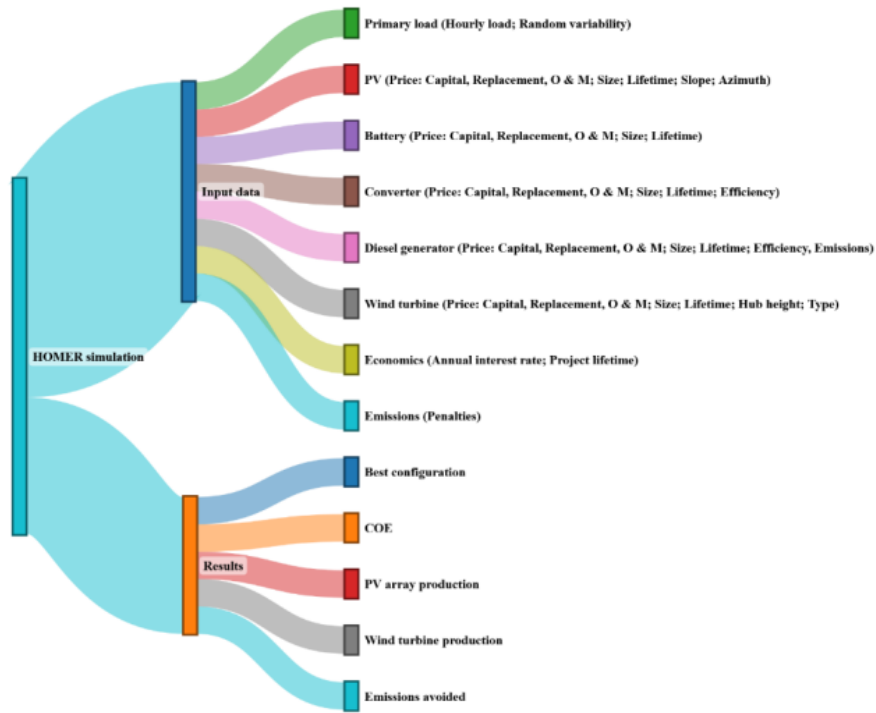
HOMER simulation

Input data

Primary load (Hourly load; Random variability)

PV (Price: Capital, Replacement, O & M; Size; Lifetime; Slope; Azimuth)

Battery (Price: Capital, Replacement, O & M; Size; Lifetime)

Converter (Price: Capital, Replacement, O & M; Size; Lifetime; Efficiency)

Diesel generator (Price: Capital, Replacement, O & M; Size; Lifetime; Efficiency, Emissions)

Wind turbine (Price: Capital, Replacement, O & M; Size; Lifetime; Hub height; Type)

Economics (Annual interest rate; Project lifetime)

Emissions (Penalties)

Results

Best configuration

COE

PV array production

Wind turbine production

Emissions avoided